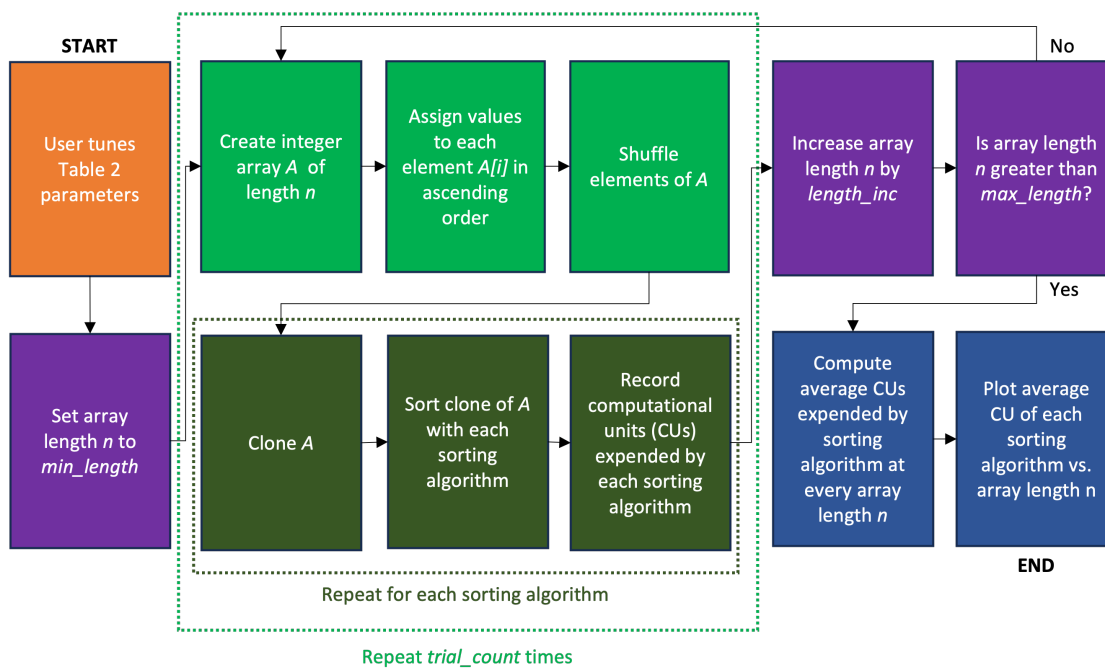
START

User tunes Table 2 parameters

Set array length *n* to *min_length*

Create integer array *A* of length *n*

Assign values to each element *A[i]* in ascending order

Shuffle elements of *A*

Clone *A*

Sort clone of *A* with each sorting algorithm

Record computational units (CUs) expended by each sorting algorithm

Repeat for each sorting algorithm

Repeat *trial_count* times

Increase array length *n* by *length_inc*

Is array length *n* greater than *max_length*?

No

Yes

Compute average CUs expended by sorting algorithm at every array length *n*

Plot average CU of each sorting algorithm vs. array length n

END